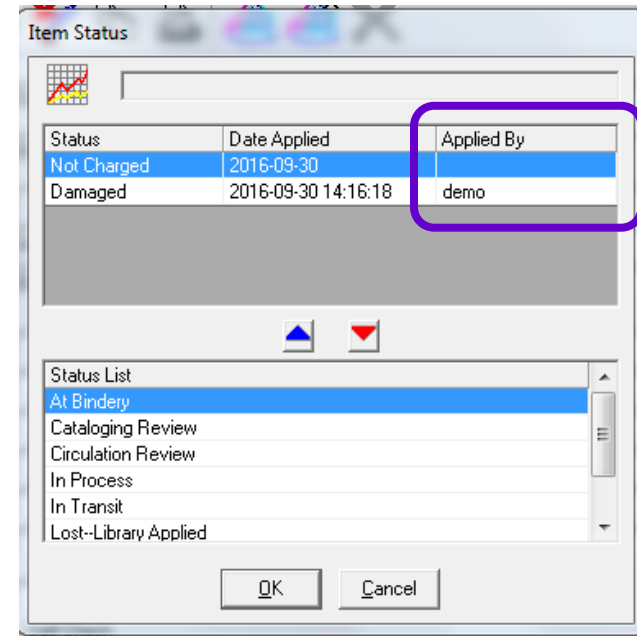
Item Status

| Status | Date Applied | Applied By |
|---|---|---|
| Not Charged | 2016-09-30 | |
| Damaged | 2016-09-30 14:16:18 | demo |

Status List
At Bindery
Cataloging Review
Circulation Review
In Process
In Transit
Lost--Library Applied

OK
Cancel